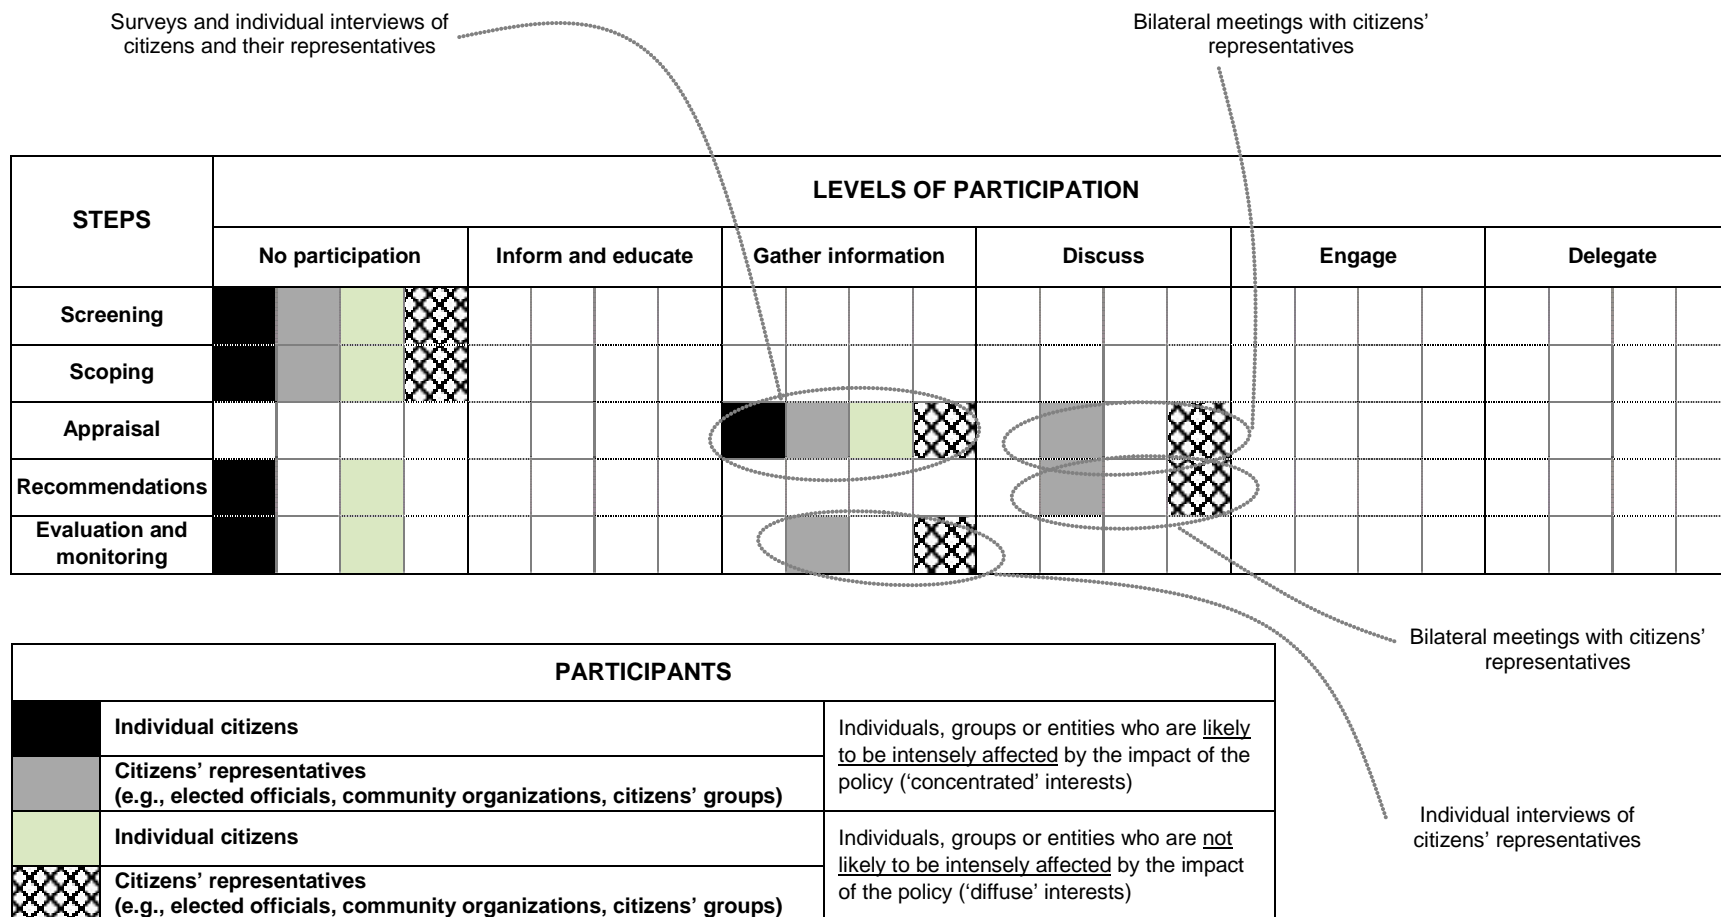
Surveys and individual interviews of citizens and their representatives

Bilateral meetings with citizens' representatives

| STEPS | LEVELS OF PARTICIPATION | | | | | |
|---|---|---|---|---|---|---|
| | No participation | Inform and educate | Gather information | Discuss | Engage | Delegate |
| Screening | | | | | | |
| Scoping | | | | | | |
| Appraisal | | | | | | |
| Recommendations | | | | | | |
| Evaluation and monitoring | | | | | | |

Bilateral meetings with citizens' representatives

Individual interviews of citizens' representatives

| PARTICIPANTS | | |
|---|---|---|
| | Individual citizens | Individuals, groups or entities who are likely to be intensely affected by the impact of the policy ('concentrated' interests) |
| | Citizens' representatives (e.g., elected officials, community organizations, citizens' groups) | |
| | Individual citizens | Individuals, groups or entities who are not likely to be intensely affected by the impact of the policy ('diffuse' interests) |
| | Citizens' representatives (e.g., elected officials, community organizations, citizens' groups) | |